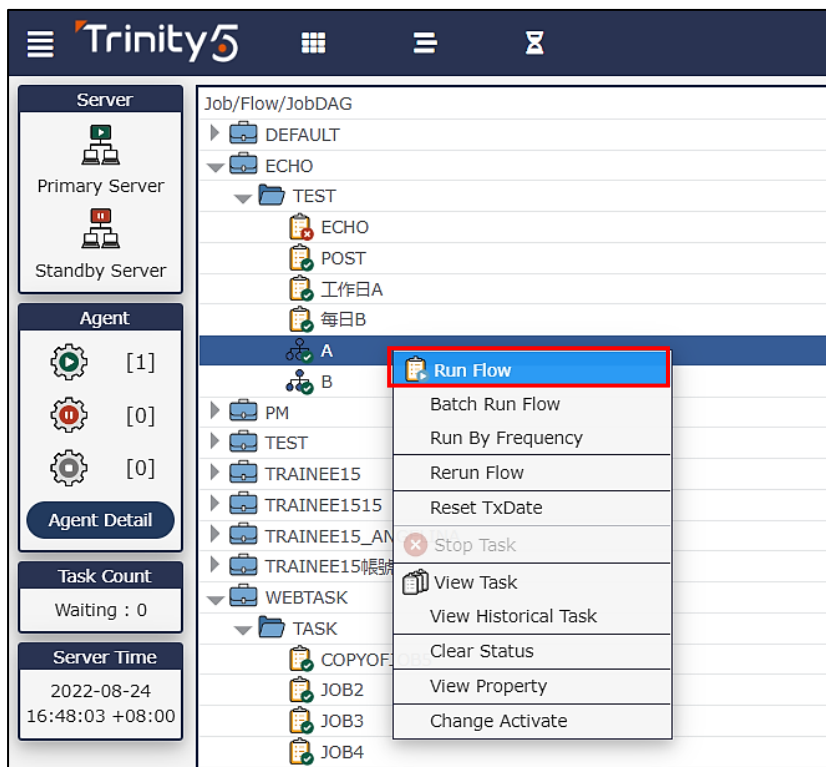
Trinity5

Server
Primary Server
Standby Server

Agent
[1]
[0]
[0]
Agent Detail

Task Count
Waiting : 0

Server Time
2022-08-24
16:48:03 +08:00

Job/Flow/JobDAG
DEFAULT
ECHO
TEST
ECHO
POST
工作日A
每日B
A
B
PM
TEST
TRAINEE15
TRAINEE1515
TRAINEE15_AN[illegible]
TRAINEE15帳號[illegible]
WEBTASK
TASK
COPYOFJ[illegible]
JOB2
JOB3
JOB4

Run Flow
Batch Run Flow
Run By Frequency
Rerun Flow
Reset TxDate
Stop Task
View Task
View Historical Task
Clear Status
View Property
Change Activate